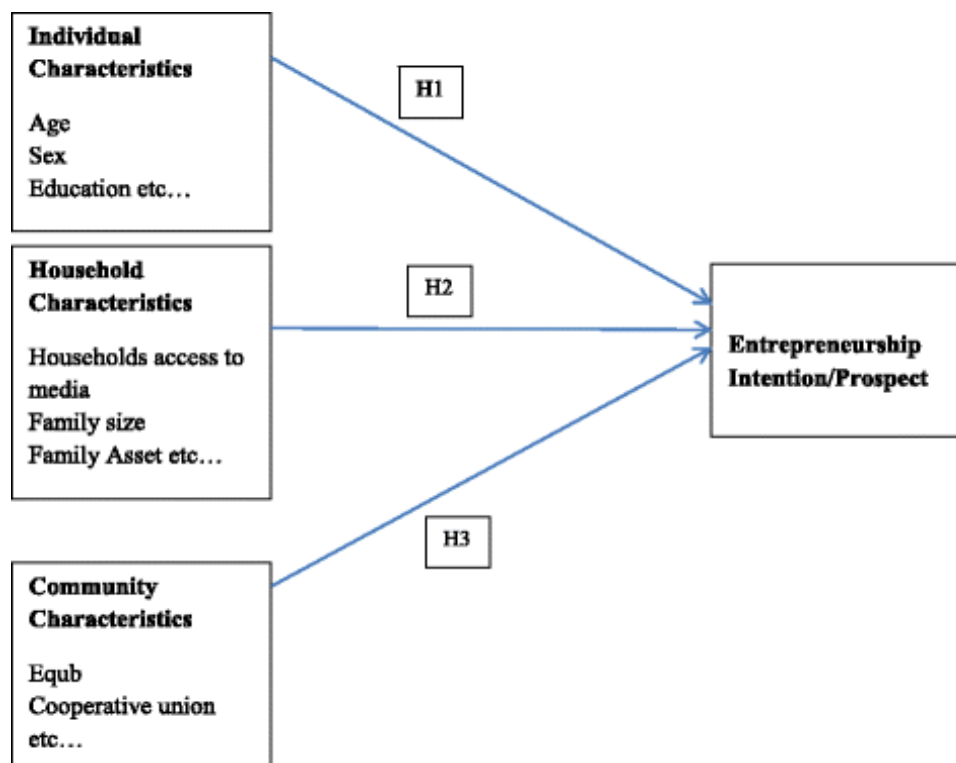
**Individual Characteristics**

Age
Sex
Education etc…

H1

**Household Characteristics**

Households access to media
Family size
Family Asset etc…

H2

**Entrepreneurship Intention/Prospect**

H3

**Community Characteristics**

Equb
Cooperative union etc…